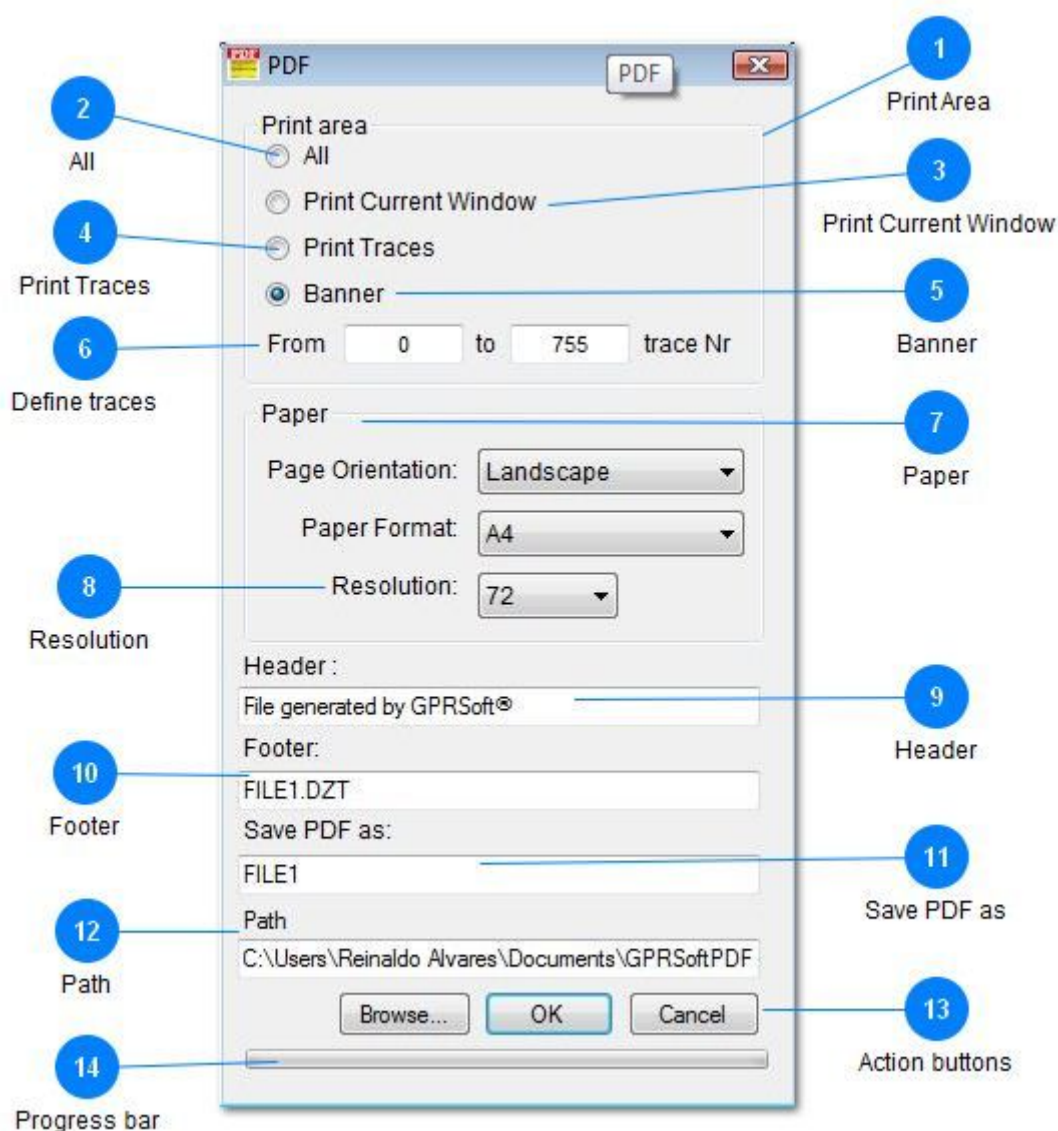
PDF

PDF

1
Print Area

2
All

Print area

All

Print Current Window

3
Print Current Window

4
Print Traces

Print Traces

Banner

5
Banner

6
Define traces

From 0 to 755 trace Nr

Paper

7
Paper

Page Orientation: Landscape

Paper Format: A4

8
Resolution

Resolution: 72

Header :

File generated by GPRSoft®

9
Header

Footer:

10
Footer

FILE1.DZT

Save PDF as:

FILE1

11
Save PDF as

Path

12
Path

C:\Users\Reinaldo Alvares\Documents\GPRSoftPDF

Browse... OK Cancel

13
Action buttons

14
Progress bar